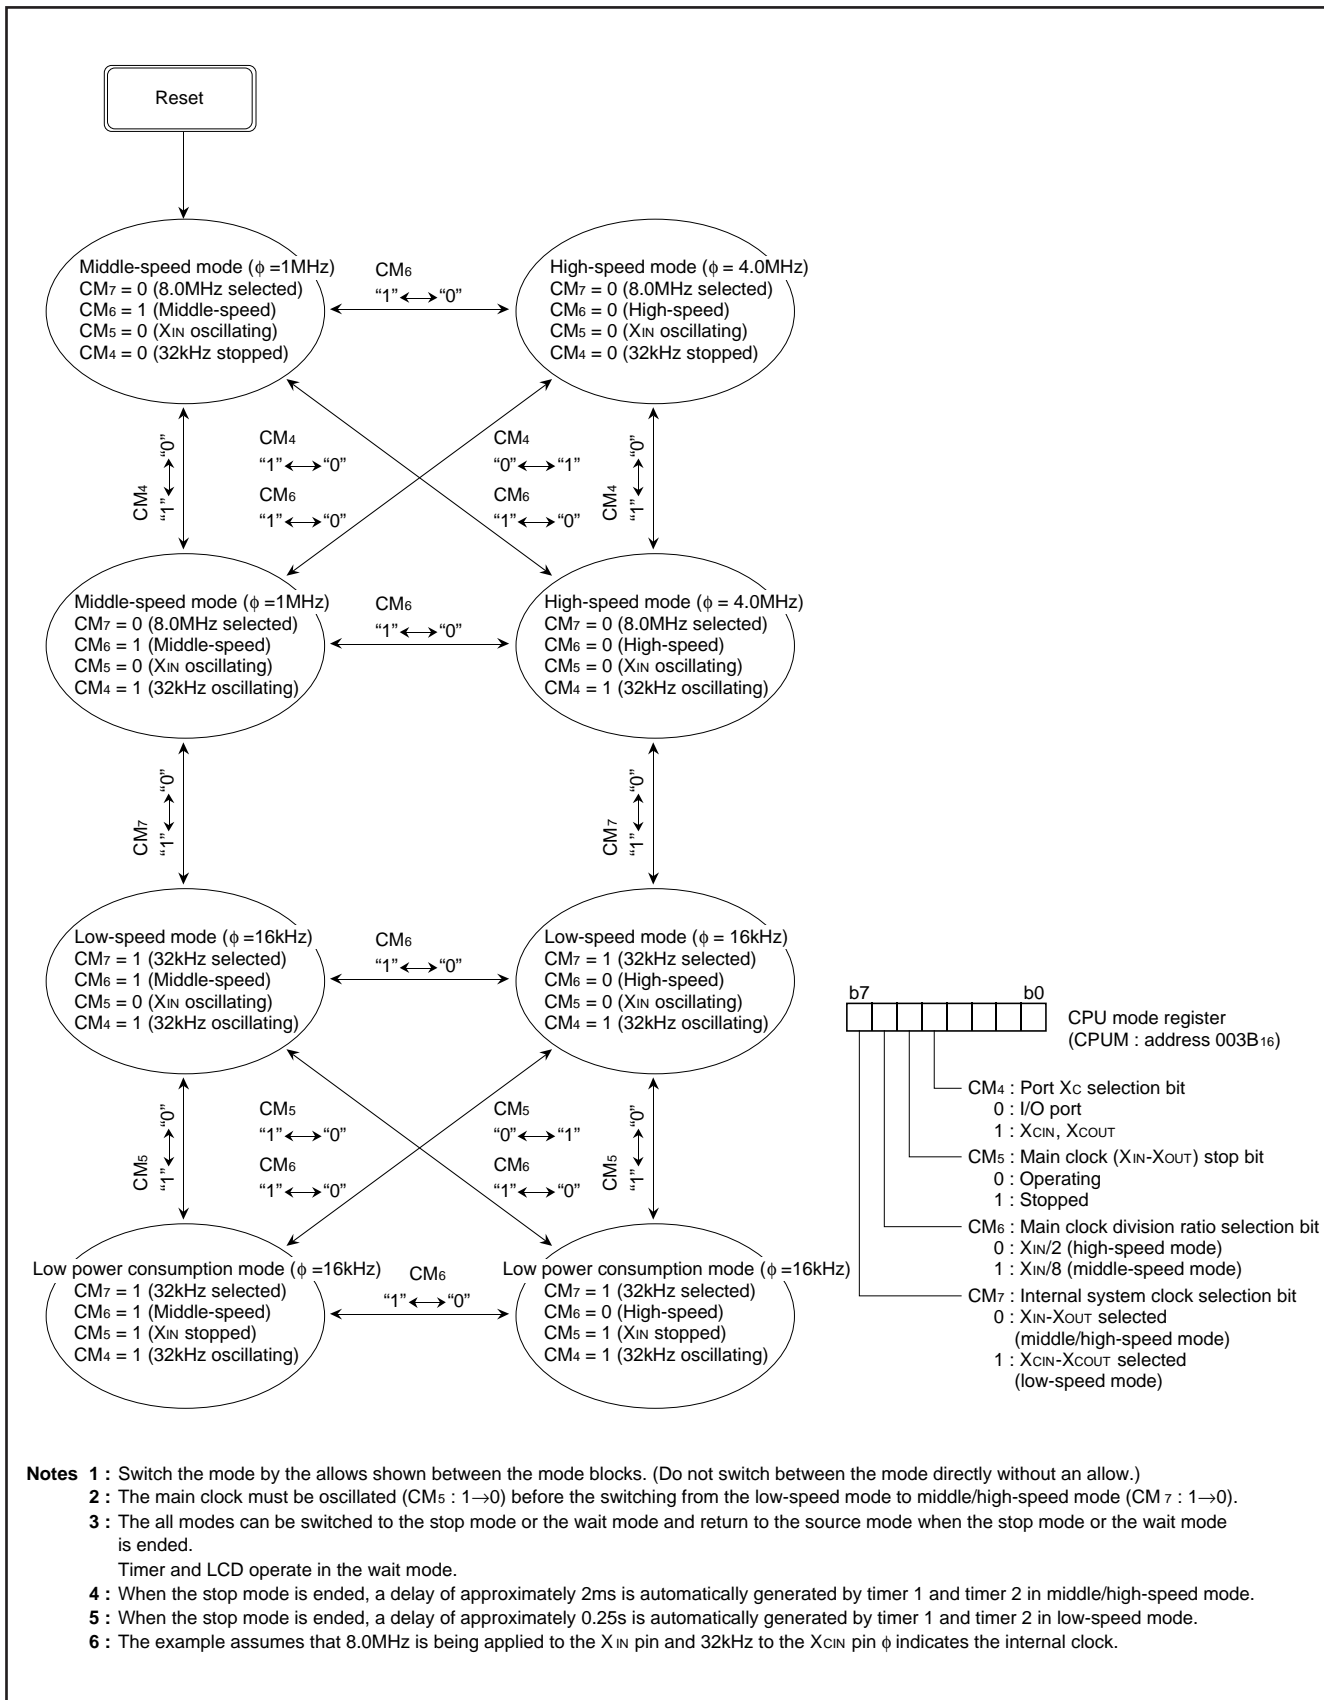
Reset

Middle-speed mode ($\phi$ =1MHz)
$CM_7$ = 0 (8.0MHz selected)
$CM_6$ = 1 (Middle-speed)
$CM_5$ = 0 ($X_{IN}$ oscillating)
$CM_4$ = 0 (32kHz stopped)

$CM_6$
"1"$\leftrightarrow$"0"

High-speed mode ($\phi$ = 4.0MHz)
$CM_7$ = 0 (8.0MHz selected)
$CM_6$ = 0 (High-speed)
$CM_5$ = 0 ($X_{IN}$ oscillating)
$CM_4$ = 0 (32kHz stopped)

$CM_4$
"1"$\leftrightarrow$"0"

$CM_4$
"1"$\leftrightarrow$"0"
$CM_6$
"1"$\leftrightarrow$"0"

$CM_4$
"0"$\leftrightarrow$"1"
$CM_6$
"1"$\leftrightarrow$"0"

$CM_4$
"1"$\leftrightarrow$"0"

Middle-speed mode ($\phi$ =1MHz)
$CM_7$ = 0 (8.0MHz selected)
$CM_6$ = 1 (Middle-speed)
$CM_5$ = 0 ($X_{IN}$ oscillating)
$CM_4$ = 1 (32kHz oscillating)

$CM_6$
"1"$\leftrightarrow$"0"

High-speed mode ($\phi$ = 4.0MHz)
$CM_7$ = 0 (8.0MHz selected)
$CM_6$ = 0 (High-speed)
$CM_5$ = 0 ($X_{IN}$ oscillating)
$CM_4$ = 1 (32kHz oscillating)

$CM_7$
"1"$\leftrightarrow$"0"

$CM_7$
"1"$\leftrightarrow$"0"

Low-speed mode ($\phi$ =16kHz)
$CM_7$ = 1 (32kHz selected)
$CM_6$ = 1 (Middle-speed)
$CM_5$ = 0 ($X_{IN}$ oscillating)
$CM_4$ = 1 (32kHz oscillating)

$CM_6$
"1"$\leftrightarrow$"0"

Low-speed mode ($\phi$ = 16kHz)
$CM_7$ = 1 (32kHz selected)
$CM_6$ = 0 (High-speed)
$CM_5$ = 0 ($X_{IN}$ oscillating)
$CM_4$ = 1 (32kHz oscillating)

b7 b0
CPU mode register
(CPUM : address $003B_{16}$)

$CM_4$ : Port $X_C$ selection bit
0 : I/O port
1 : $X_{CIN}$, $X_{COUT}$
$CM_5$ : Main clock ($X_{IN}$-$X_{OUT}$) stop bit
0 : Operating
1 : Stopped
$CM_6$ : Main clock division ratio selection bit
0 : $X_{IN}$/2 (high-speed mode)
1 : $X_{IN}$/8 (middle-speed mode)
$CM_7$ : Internal system clock selection bit
0 : $X_{IN}$-$X_{OUT}$ selected
(middle/high-speed mode)
1 : $X_{CIN}$-$X_{COUT}$ selected
(low-speed mode)

$CM_5$
"1"$\leftrightarrow$"0"

$CM_5$
"1"$\leftrightarrow$"0"
$CM_6$
"1"$\leftrightarrow$"0"

$CM_5$
"0"$\leftrightarrow$"1"
$CM_6$
"1"$\leftrightarrow$"0"

$CM_5$
"1"$\leftrightarrow$"0"

Low power consumption mode ($\phi$ =16kHz)
$CM_7$ = 1 (32kHz selected)
$CM_6$ = 1 (Middle-speed)
$CM_5$ = 1 ($X_{IN}$ stopped)
$CM_4$ = 1 (32kHz oscillating)

$CM_6$
"1"$\leftrightarrow$"0"

Low power consumption mode ($\phi$ =16kHz)
$CM_7$ = 1 (32kHz selected)
$CM_6$ = 0 (High-speed)
$CM_5$ = 1 ($X_{IN}$ stopped)
$CM_4$ = 1 (32kHz oscillating)

Notes 1 : Switch the mode by the allows shown between the mode blocks. (Do not switch between the mode directly without an allow.)
2 : The main clock must be oscillated ($CM_5$ : 1$\rightarrow$0) before the switching from the low-speed mode to middle/high-speed mode ($CM_7$ : 1$\rightarrow$0).
3 : The all modes can be switched to the stop mode or the wait mode and return to the source mode when the stop mode or the wait mode is ended.
Timer and LCD operate in the wait mode.
4 : When the stop mode is ended, a delay of approximately 2ms is automatically generated by timer 1 and timer 2 in middle/high-speed mode.
5 : When the stop mode is ended, a delay of approximately 0.25s is automatically generated by timer 1 and timer 2 in low-speed mode.
6 : The example assumes that 8.0MHz is being applied to the $X_{IN}$ pin and 32kHz to the $X_{CIN}$ pin $\phi$ indicates the internal clock.